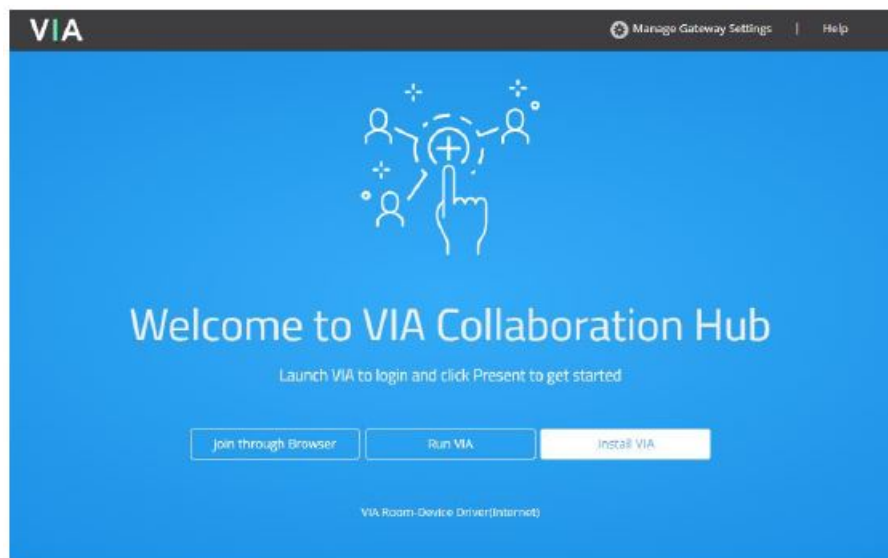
VIA

Manage Gateway Settings | Help

Welcome to VIA Collaboration Hub

Launch VIA to login and click Present to get started

Join through Browser

Run VIA

Install VIA

VIA Room-Device Driver(Internet)